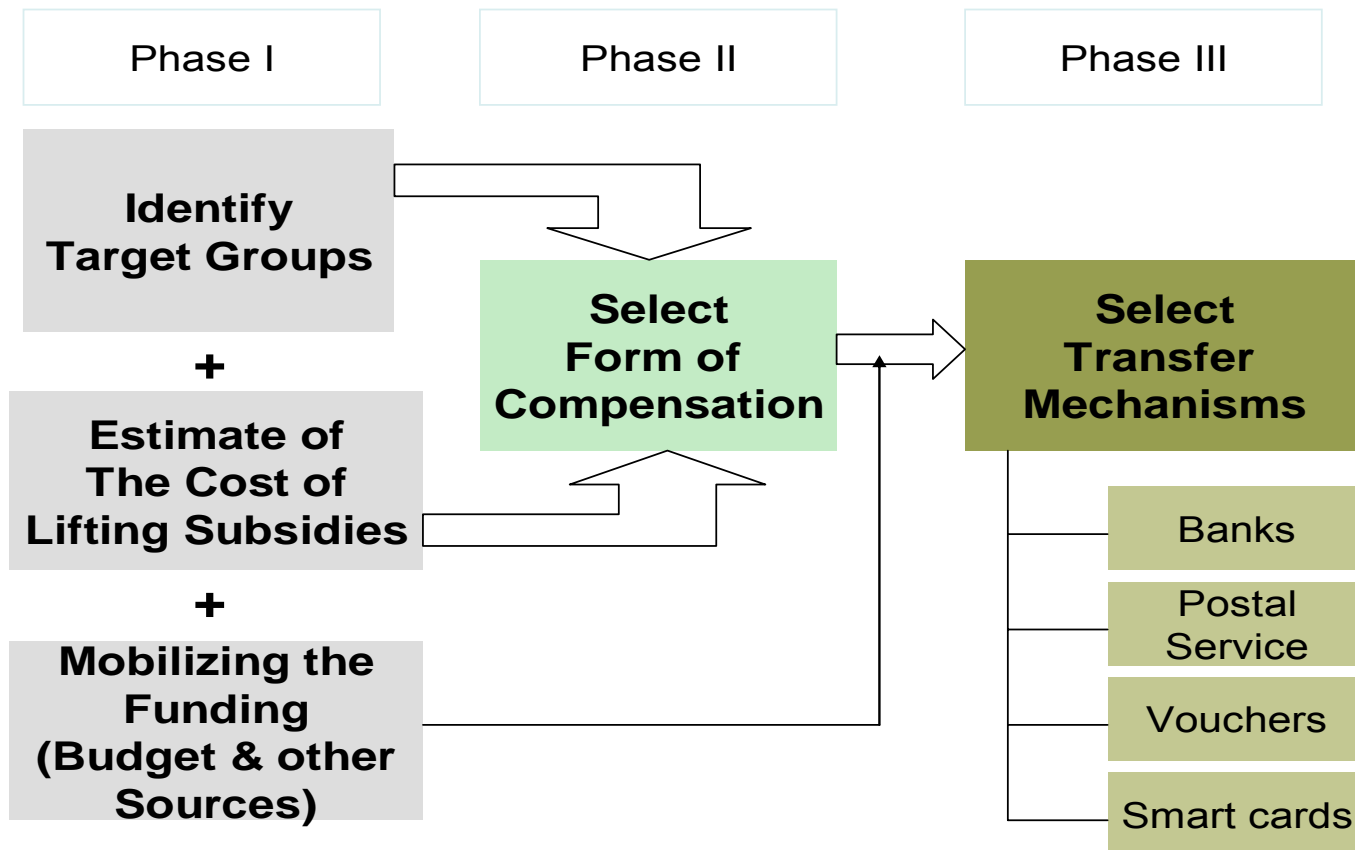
Phase I

Phase II

Phase III

Identify Target Groups

+

Estimate of The Cost of Lifting Subsidies

+

Mobilizing the Funding (Budget & other Sources)

Select Form of Compensation

Select Transfer Mechanisms

Banks

Postal Service

Vouchers

Smart cards